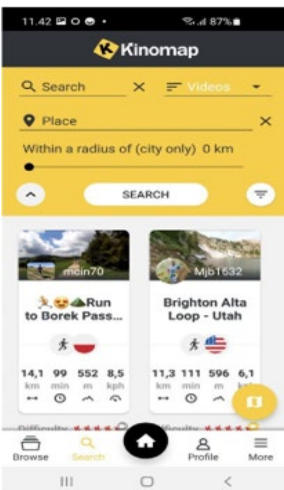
11.42 87%

Kinomap

Search ×

Videos

Place ×

Within a radius of (city only) 0 km

SEARCH

mcin70

Run to Borek Pass...

14,1 km
99 min
552 m
8,5 kph

Difficulty

Mjb1532

Brighton Alta Loop - Utah

11,3 km
111 min
596 m
6,1 k

Difficulty

Browse
Search
Profile
More